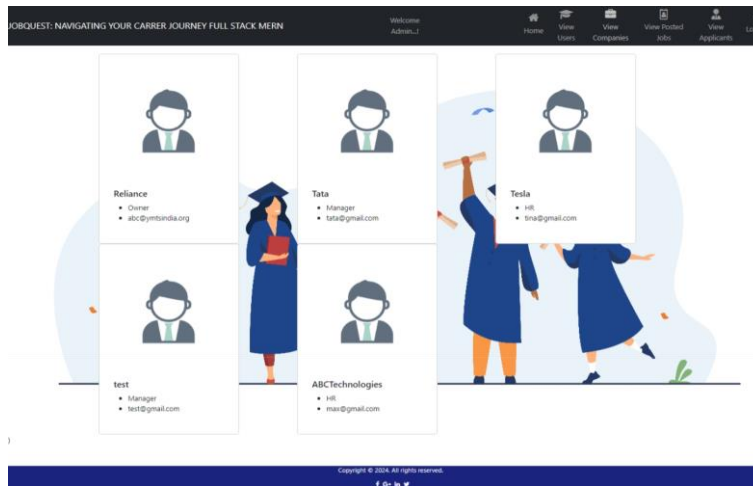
JOBQUEST: NAVIGATING YOUR CARRER JOURNEY FULL STACK MERN

Welcome Admin...!

Home
View Users
View Companies
View Posted Jobs
View Applicants
Lo

Reliance
- Owner
- abc@ymtsindia.org

Tata
- Manager
- tata@gmail.com

Tesla
- HR
- tina@gmail.com

test
- Manager
- test@gmail.com

ABCTechnologies
- HR
- max@gmail.com

Copyright © 2024. All rights reserved.

f G+ in